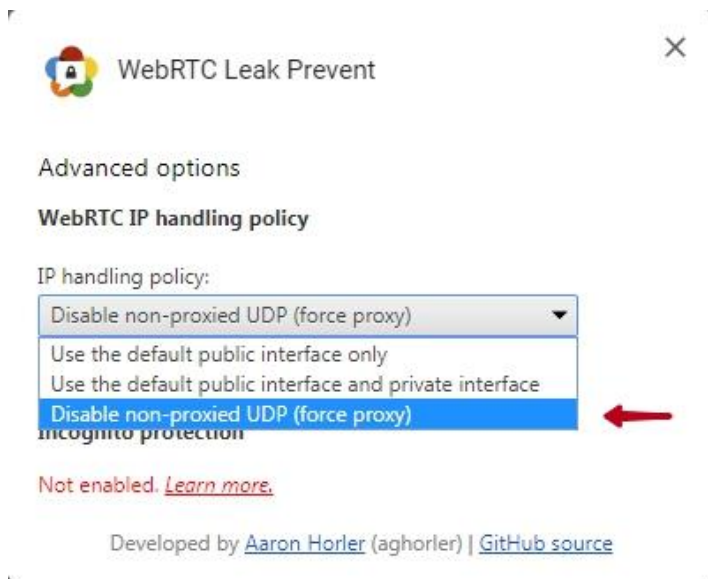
WebRTC Leak Prevent

×

Advanced options

WebRTC IP handling policy

IP handling policy:

Disable non-proxied UDP (force proxy)

Use the default public interface only
Use the default public interface and private interface
Disable non-proxied UDP (force proxy)

Incognito protection

Not enabled. Learn more.

Developed by Aaron Horler (aghorler) | GitHub source